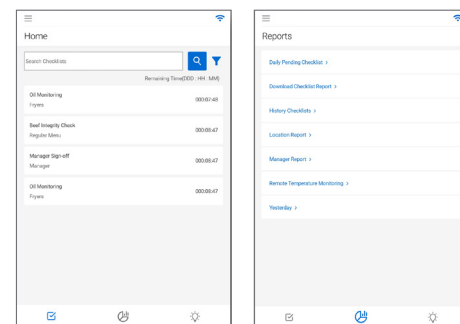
Home

Search Checklists

Remaining Time(DDD : HH : MM)

Oil Monitoring
Fryers
000:07:48

Beef Integrity Check
Regular Menu
000:06:47

Manager Sign-off
Manager
000:06:47

Oil Monitoring
Fryers
000:06:47

Reports

Daily Pending Checklist >

Download Checklist Report >

History Checklists >

Location Report >

Manager Report >

Remote Temperature Monitoring >

Yesterday >